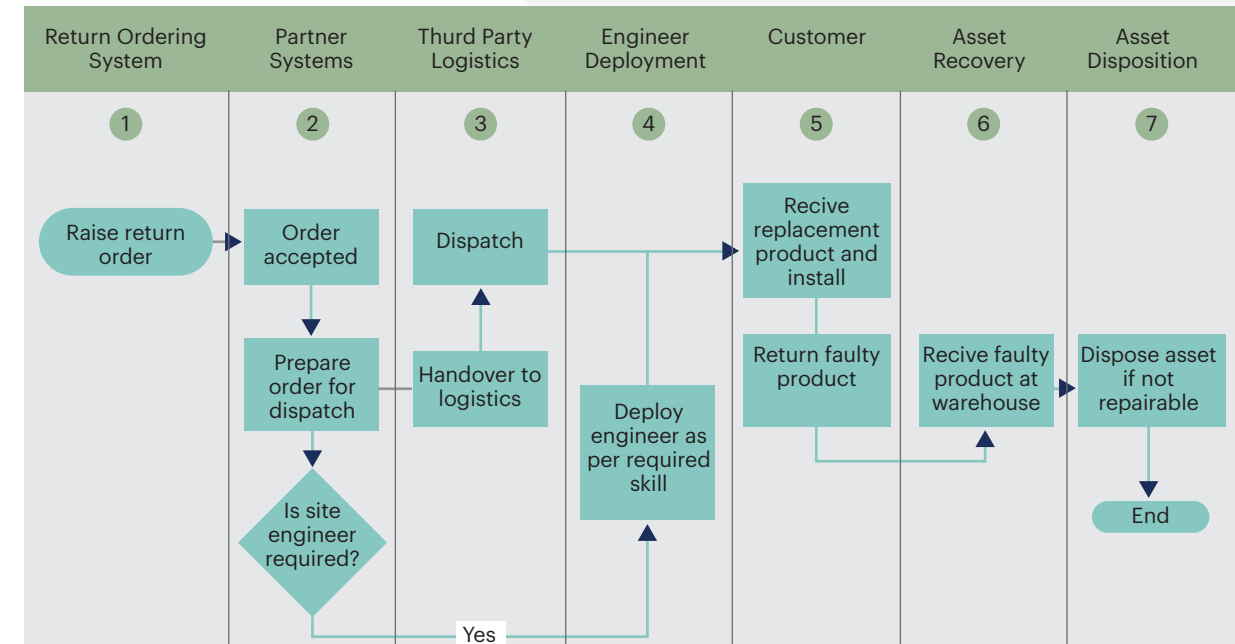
Return Ordering System

Partner Systems

Thurd Party Logistics

Engineer Deployment

Customer

Asset Recovery

Asset Disposition

1

2

3

4

5

6

7

Raise return order

Order accepted

Dispatch

Recive replacement product and install

Prepare order for dispatch

Handover to logistics

Return faulty product

Recive faulty product at warehouse

Dispose asset if not repairable

Deploy engineer as per required skill

Is site engineer required?

End

Yes